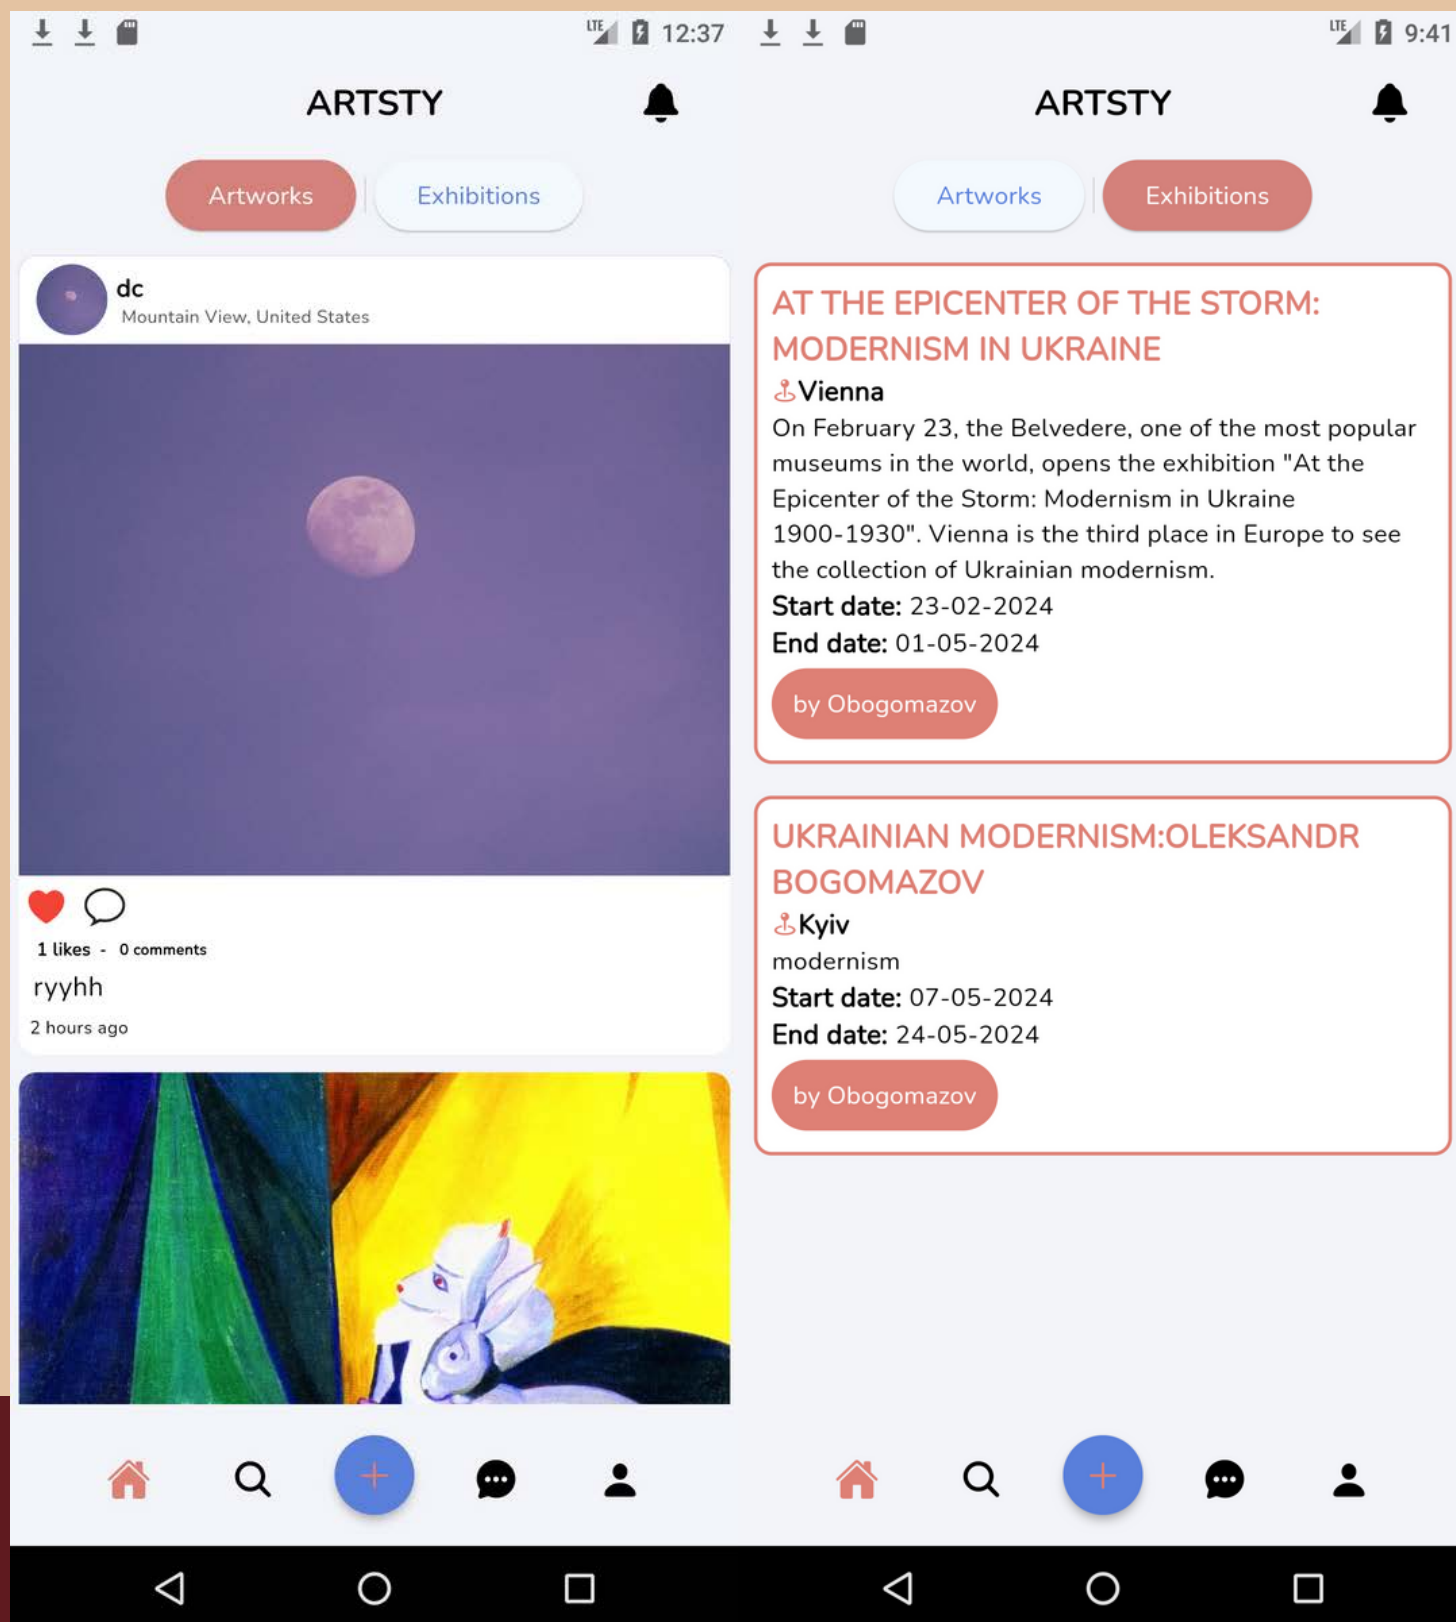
12:37

ARTSTY

Artworks | Exhibitions

dc
Mountain View, United States

1 likes - 0 comments
ryyhh
2 hours ago

9:41

ARTSTY

Artworks | Exhibitions

AT THE EPICENTER OF THE STORM: MODERNISM IN UKRAINE
Vienna
On February 23, the Belvedere, one of the most popular museums in the world, opens the exhibition "At the Epicenter of the Storm: Modernism in Ukraine 1900-1930". Vienna is the third place in Europe to see the collection of Ukrainian modernism.
Start date: 23-02-2024
End date: 01-05-2024
by Obogomazov

UKRAINIAN MODERNISM:OLEKSANDR BOGOMAZOV
Kyiv
modernism
Start date: 07-05-2024
End date: 24-05-2024
by Obogomazov